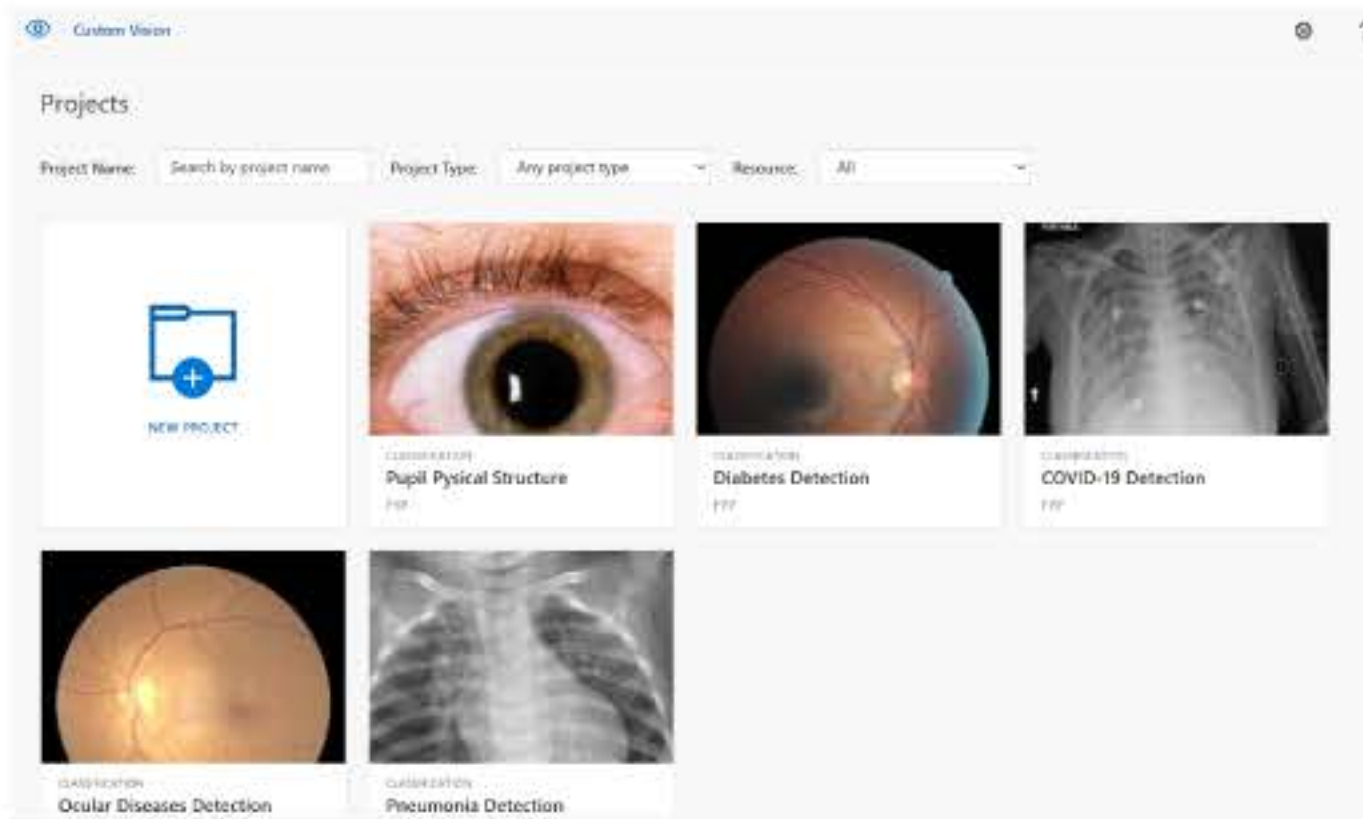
Custom Vision

Projects

Project Name: Search by project name Project Type: Any project type Resource: All

NEW PROJECT

CLASSIFICATION
Pupil Pysical Structure
FYP

CLASSIFICATION
Diabetes Detection
FYP

CLASSIFICATION
COVID-19 Detection
FYP

CLASSIFICATION
Ocular Diseases Detection

CLASSIFICATION
Pneumonia Detection